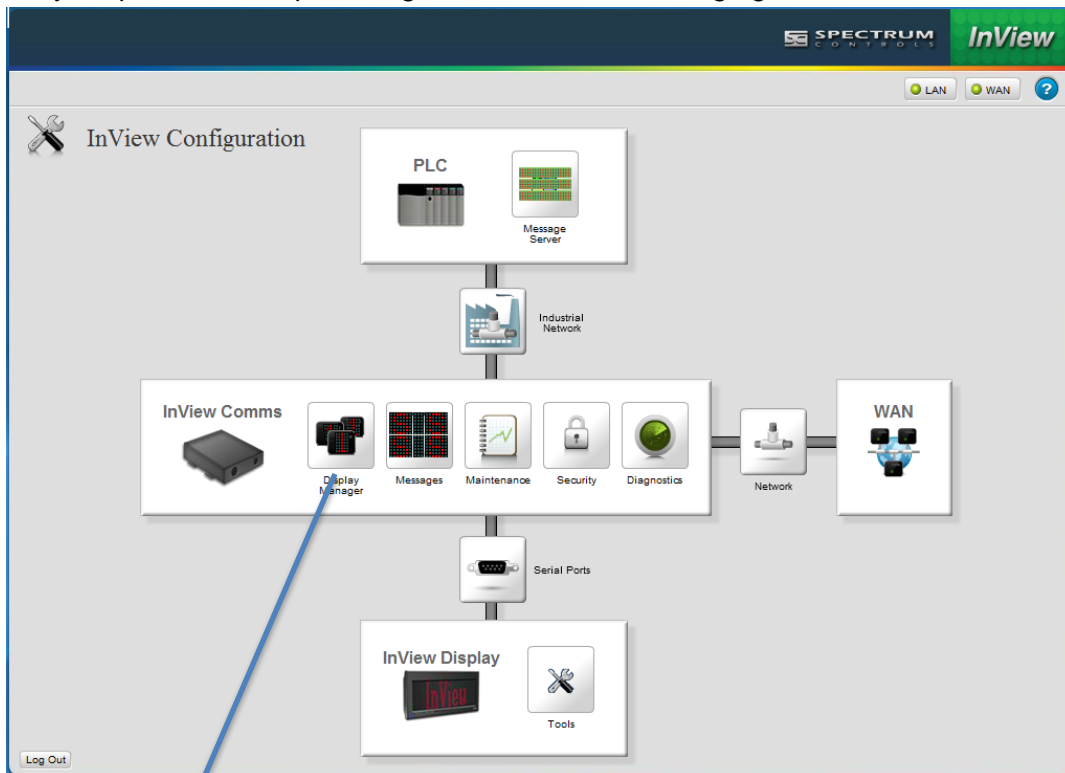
SPECTRUM CONTROLS

InView

LAN

WAN

?

InView Configuration

PLC

Message Server

Industrial Network

InView Comms

Display Manager

Messages

Maintenance

Security

Diagnostics

Network

WAN

Serial Ports

InView Display

InView

Tools

Log Out